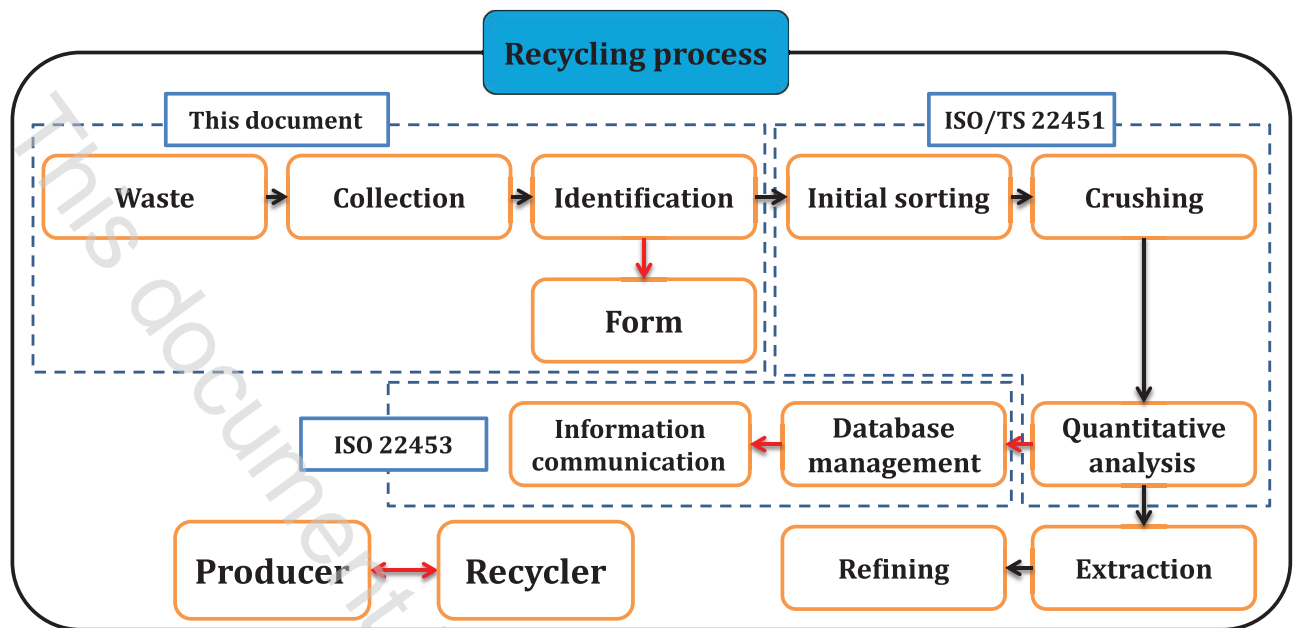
Recycling process

This document

Waste

Collection

Identification

Form

ISO/TS 22451

Initial sorting

Crushing

Quantitative analysis

ISO 22453

Information communication

Database management

Producer

Recycler

Refining

Extraction

This document